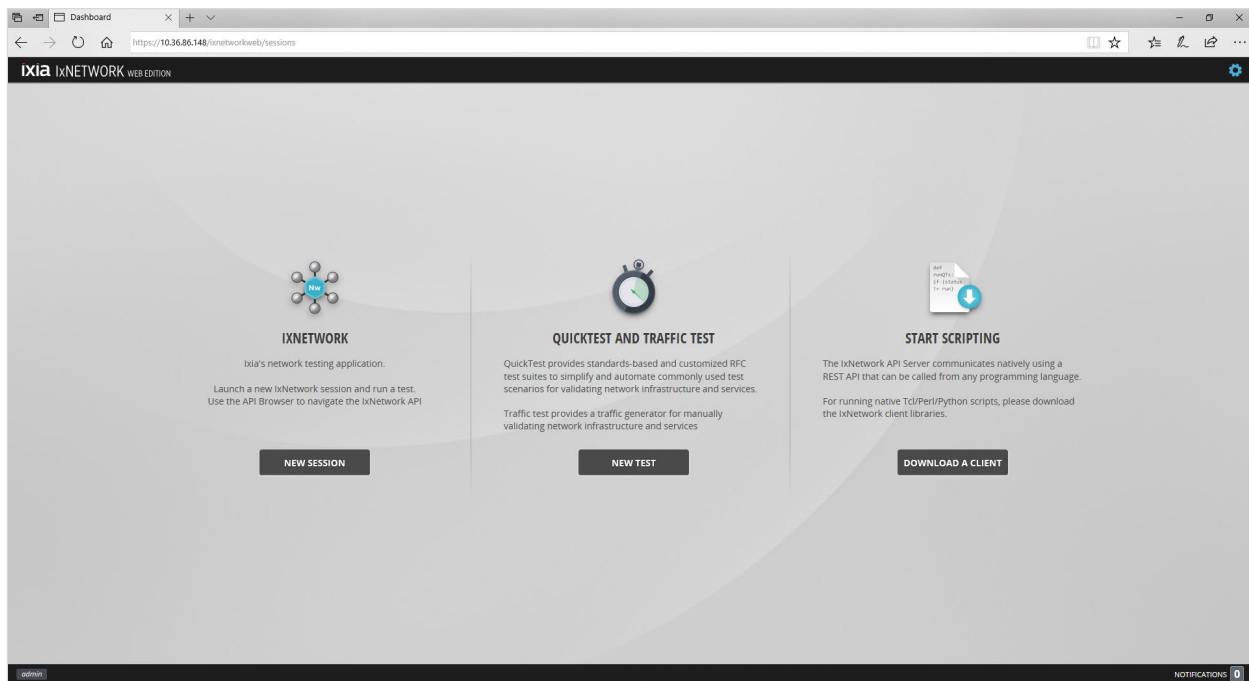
Dashboard

https://10.36.86.148/ixnetworkweb/sessions

IXIA IxNETWORK WEB EDITION

Nw

IXNETWORK

Ixia's network testing application.

Launch a new IxNetwork session and run a test. Use the API Browser to navigate the IxNetwork API

NEW SESSION

QUICKTEST AND TRAFFIC TEST

QuickTest provides standards-based and customized RFC test suites to simplify and automate commonly used test scenarios for validating network infrastructure and services.

Traffic test provides a traffic generator for manually validating network infrastructure and services

NEW TEST

START SCRIPTING

The IxNetwork API Server communicates natively using a REST API that can be called from any programming language.

For running native Tcl/Perl/Python scripts, please download the IxNetwork client libraries.

DOWNLOAD A CLIENT

admin

NOTIFICATIONS 0